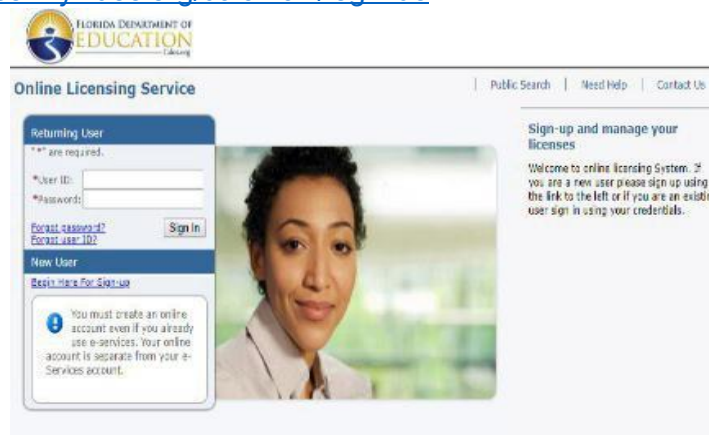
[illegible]

FLORIDA DEPARTMENT OF EDUCATION fldoe.org

Online Licensing Service

Public Search | Need Help | Contact Us

Returning User
"*" are required.
*User ID:
*Password:
Forgot password?
Forgot user ID?
Sign In

New User
Begin Here For Sign-up

You must create an online account even if you already use e-services. Your online account is separate from your e-Services account.

Sign-up and manage your licenses

Welcome to online licensing System. If you are a new user please sign up using the link to the left or if you are an existi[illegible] user sign in using your credentials.